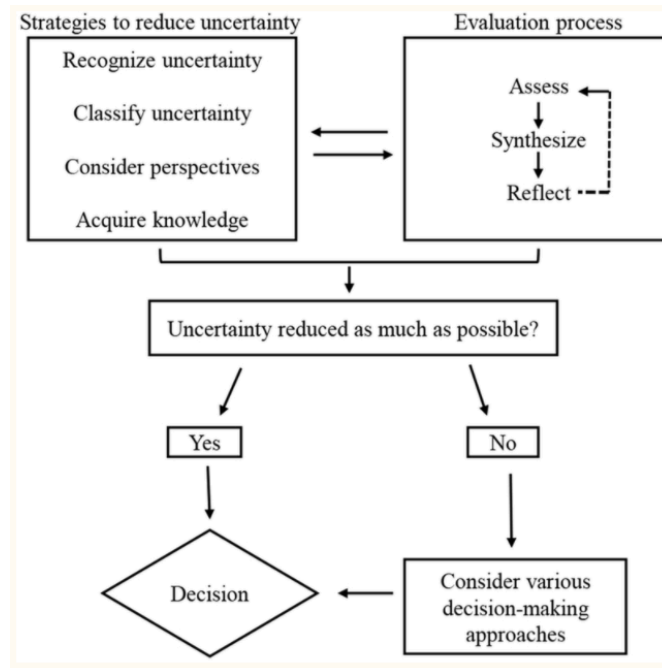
Strategies to reduce uncertainty

Recognize uncertainty

Classify uncertainty

Consider perspectives

Acquire knowledge

Evaluation process

Assess

Synthesize

Reflect

Uncertainty reduced as much as possible?

Yes

No

Decision

Consider various decision-making approaches